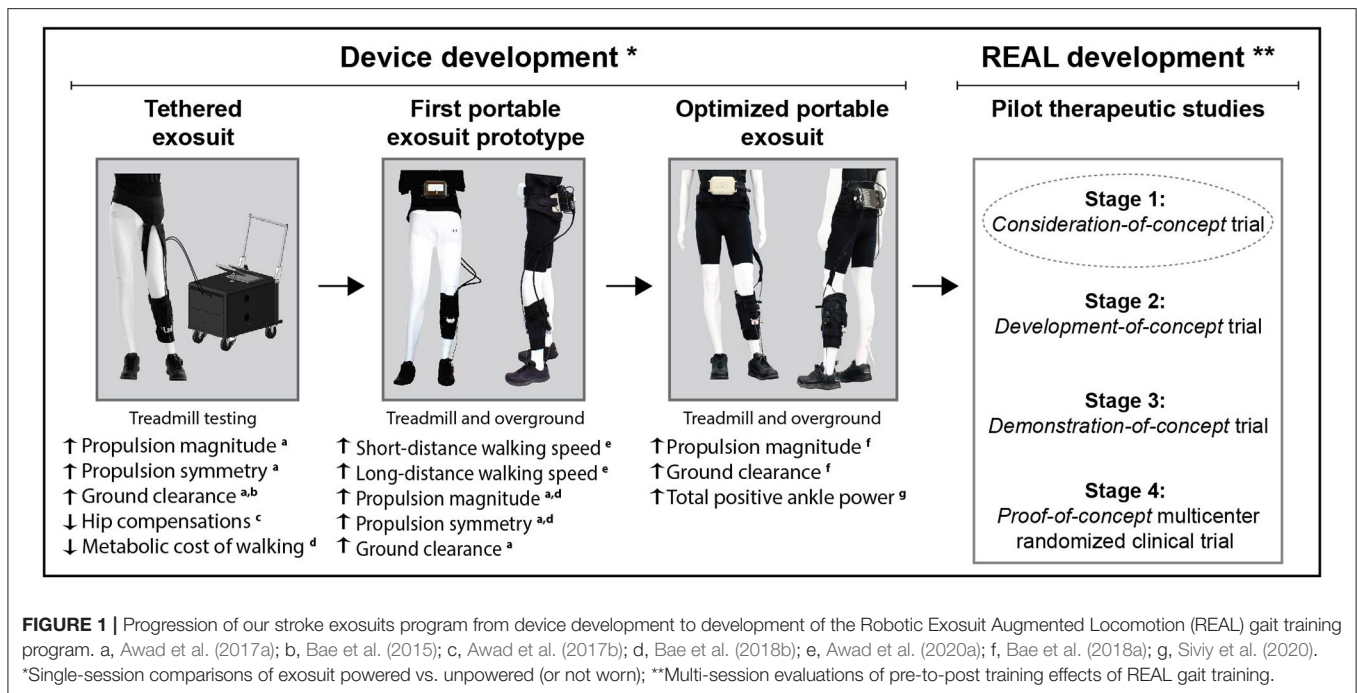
Device development *

REAL development **

Tethered exosuit

Treadmill testing

↑ Propulsion magnitude $^{a}$
↑ Propulsion symmetry $^{a}$
↑ Ground clearance $^{a,b}$
↓ Hip compensations $^{c}$
↓ Metabolic cost of walking $^{d}$

First portable exosuit prototype

Treadmill and overground

↑ Short-distance walking speed $^{e}$
↑ Long-distance walking speed $^{e}$
↑ Propulsion magnitude $^{a,d}$
↑ Propulsion symmetry $^{a,d}$
↑ Ground clearance $^{a}$

Optimized portable exosuit

Treadmill and overground

↑ Propulsion magnitude $^{f}$
↑ Ground clearance $^{f}$
↑ Total positive ankle power $^{g}$

Pilot therapeutic studies

Stage 1:
Consideration-of-concept trial

Stage 2:
Development-of-concept trial

Stage 3:
Demonstration-of-concept trial

Stage 4:
Proof-of-concept multicenter randomized clinical trial

FIGURE 1 | Progression of our stroke exosuits program from device development to development of the Robotic Exosuit Augmented Locomotion (REAL) gait training program. a, Awad et al. (2017a); b, Bae et al. (2015); c, Awad et al. (2017b); d, Bae et al. (2018b); e, Awad et al. (2020a); f, Bae et al. (2018a); g, Siviy et al. (2020). *Single-session comparisons of exosuit powered vs. unpowered (or not worn); **Multi-session evaluations of pre-to-post training effects of REAL gait training.